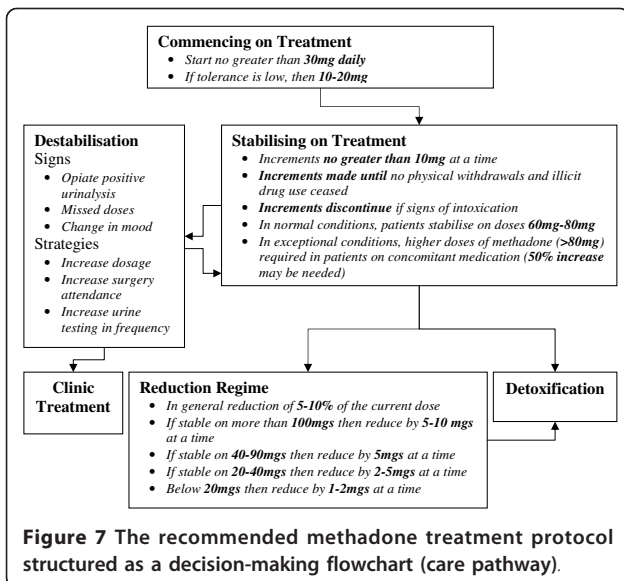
**Commencing on Treatment**

- *Start no greater than **30mg daily***
- *If tolerance is low, then **10-20mg***

**Destabilisation**

Signs

- *Opiate positive urinalysis*
- *Missed doses*
- *Change in mood*

Strategies

- *Increase dosage*
- *Increase surgery attendance*
- *Increase urine testing in frequency*

**Stabilising on Treatment**

- *Increments **no greater than 10mg** at a time*
- ***Increments made until** no physical withdrawals and illicit drug use ceased*
- ***Increments discontinue** if signs of intoxication*
- *In normal conditions, patients stabilise on doses **60mg-80mg***
- *In exceptional conditions, higher doses of methadone (**>80mg**) required in patients on concomitant medication (**50% increase** may be needed)*

**Clinic Treatment**

**Reduction Regime**

- *In general reduction of **5-10%** of the current dose*
- *If stable on more than **100mgs** then reduce by **5-10 mgs** at a time*
- *If stable on **40-90mgs** then reduce by **5mgs** at a time*
- *If stable on **20-40mgs** then reduce by **2-5mgs** at a time*
- *Below **20mgs** then reduce by **1-2mgs** at a time*

**Detoxification**

**Figure 7** The recommended methadone treatment protocol structured as a decision-making flowchart (care pathway).